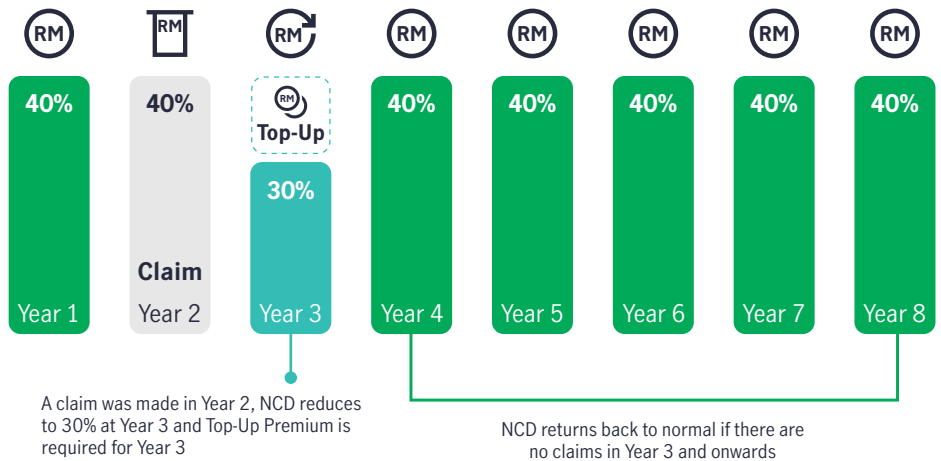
RM RM RM RM RM RM RM RM

40%
Year 1

40%
Claim
Year 2

RM
Top-Up
30%
Year 3

40%
Year 4

40%
Year 5

40%
Year 6

40%
Year 7

40%
Year 8

A claim was made in Year 2, NCD reduces to 30% at Year 3 and Top-Up Premium is required for Year 3

NCD returns back to normal if there are no claims in Year 3 and onwards